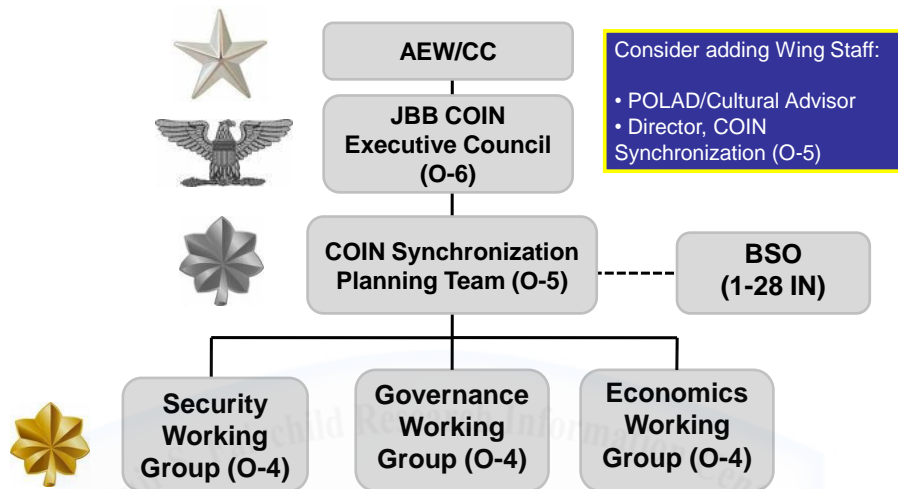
AEW/CC

Consider adding Wing Staff:

• POLAD/Cultural Advisor
• Director, COIN Synchronization (O-5)

JBB COIN Executive Council (O-6)

COIN Synchronization Planning Team (O-5)

BSO (1-28 IN)

Security Working Group (O-4)

Governance Working Group (O-4)

Economics Working Group (O-4)

Fairchild Research Information Center